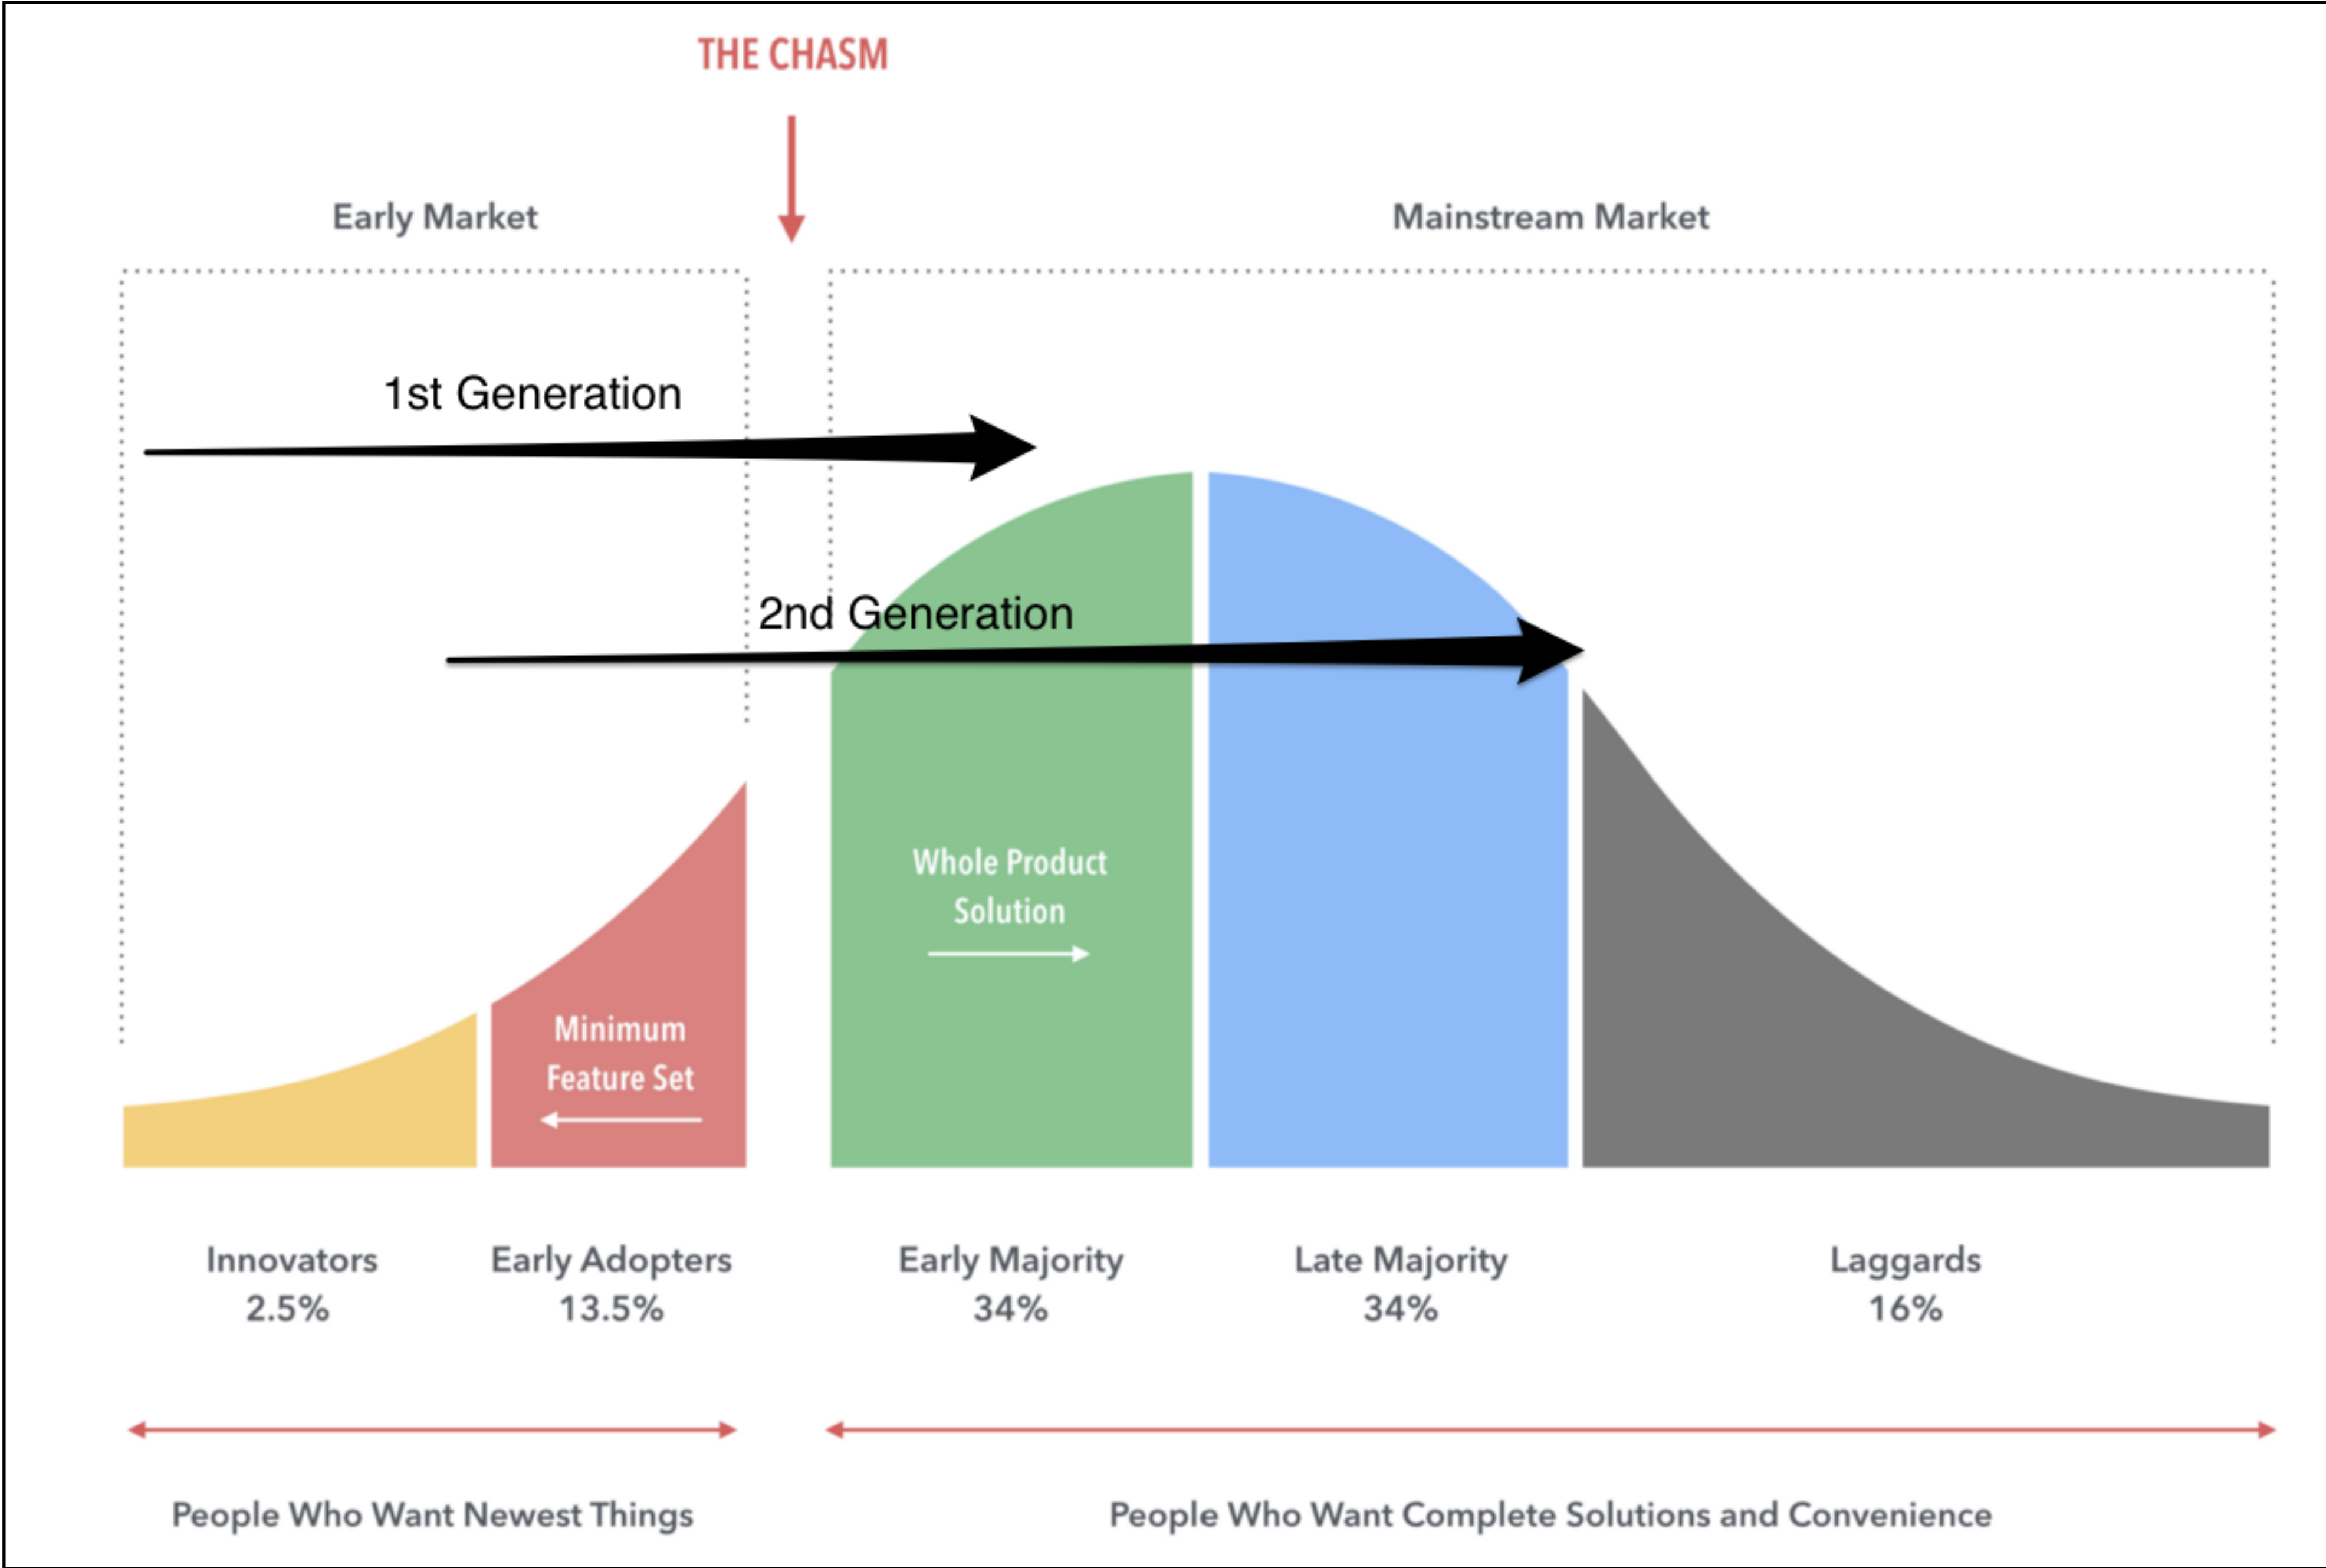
THE CHASM

Early Market

Mainstream Market

1st Generation

2nd Generation

Whole Product Solution

Minimum Feature Set

Innovators
2.5%

Early Adopters
13.5%

Early Majority
34%

Late Majority
34%

Laggards
16%

People Who Want Newest Things

People Who Want Complete Solutions and Convenience